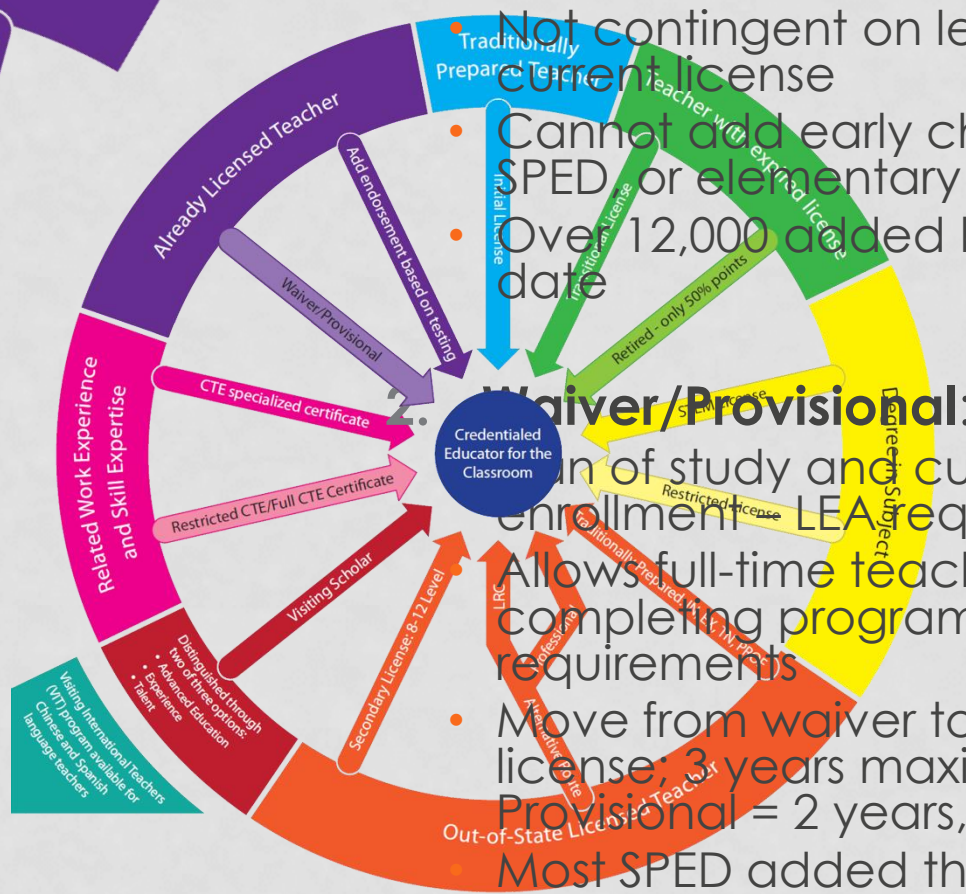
Not contingent on le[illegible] current license

Cannot add early ch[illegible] SPED, or elementary

Over 12,000 added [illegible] date

2. Waiver/Provisional:

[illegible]an of study and cu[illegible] enrollment – LEA req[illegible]

Allows full-time teach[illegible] completing program requirements

Move from waiver to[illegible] license; 3 years maxi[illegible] Provisional = 2 years,

Most SPED added th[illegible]

Traditionally Prepared Teacher

Teacher with expired license

Degree in Subject

Out-of-State Licensed Teacher

Related Work Experience and Skill Expertise

Already Licensed Teacher

Add endorsement based on testing

Waiver/Provisional

Initial License

Transitional License

Retired - only 50% points

STEM License

Restricted License

Traditionally Prepared, MT, IN, PPC

LRC

Professional

Alternative Route

Secondary License: 8-12 Level

Visiting Scholar

Distinguished through two of three options:
• Advanced Education
• Experience
• Talent

Visiting International Teachers (VIT) program available for Chinese and Spanish language teachers

Restricted CTE/Full CTE Certificate

CTE specialized certificate

Credentialed Educator for the Classroom